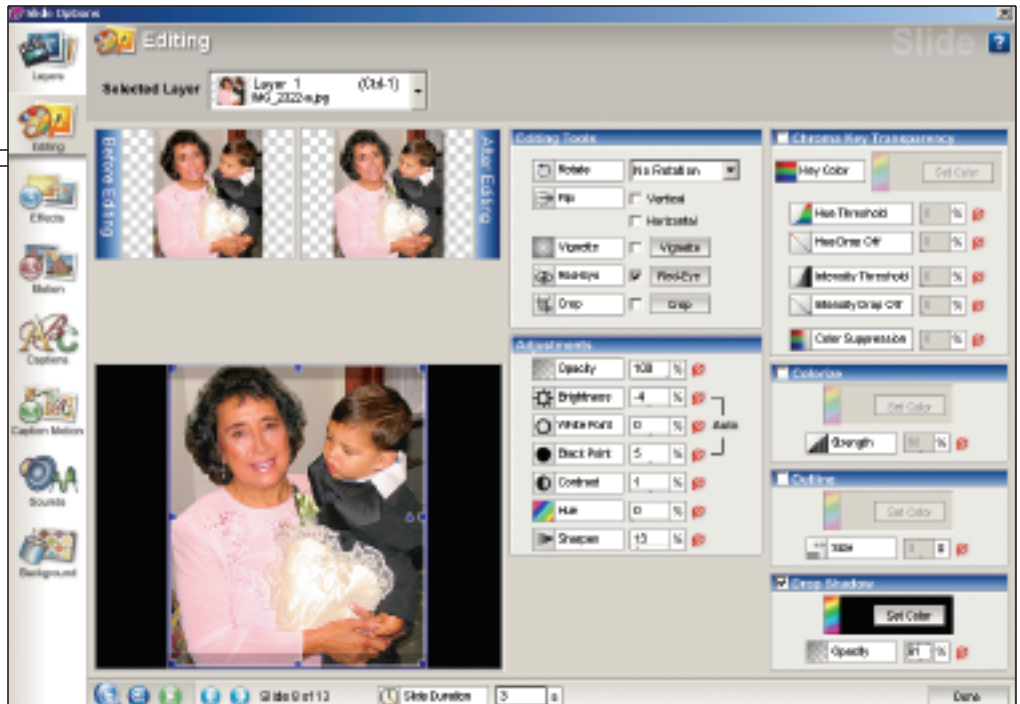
Slide Options

Editing

Slide

Layers

Editing

Effects

Motion

Captions

Caption Motion

Sounds

Background

Selected Layer

Layer 1 (Ctrl-1)
IMG_2022-a.jpg

Before Editing

After Editing

Editing Tools

Rotate

No Rotation

Flip

Vertical

Horizontal

Vignette

Vignette

Red-Eye

Red-Eye

Crop

Crop

Adjustments

Opacity 100 %

Brightness -4 %

White Point 0 %

Black Point 5 %

Contrast 1 %

Hue 0 %

Sharpen 13 %

Auto

Chroma Key Transparency

Key Color

Set Color

Hue Threshold 0 %

Hue Drop Off 0 %

Intensity Threshold 0 %

Intensity Drop Off 0 %

Color Suppression 0 %

Colorize

Set Color

Strength 50 %

Outline

Set Color

Size 1 8

Drop Shadow

Set Color

Opacity 61 %

Slide 9 of 13

Slide Duration 3 s

Done